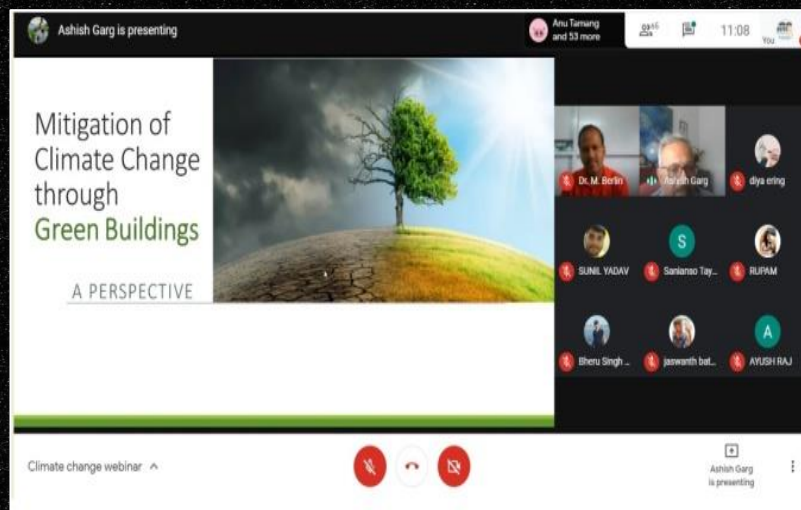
Ashish Garg is presenting

Anu Tamang and 53 more

56

11:08

You

Mitigation of Climate Change through Green Buildings

A PERSPECTIVE

Dr. M. Berlin

Ashish Garg

diya ering

SUNIL YADAV

S

Sanianso Tay...

RUPAM

Bheru Singh ...

jaswanth bat...

A

AYUSH RAJ

Climate change webinar ^

Ashish Garg is presenting